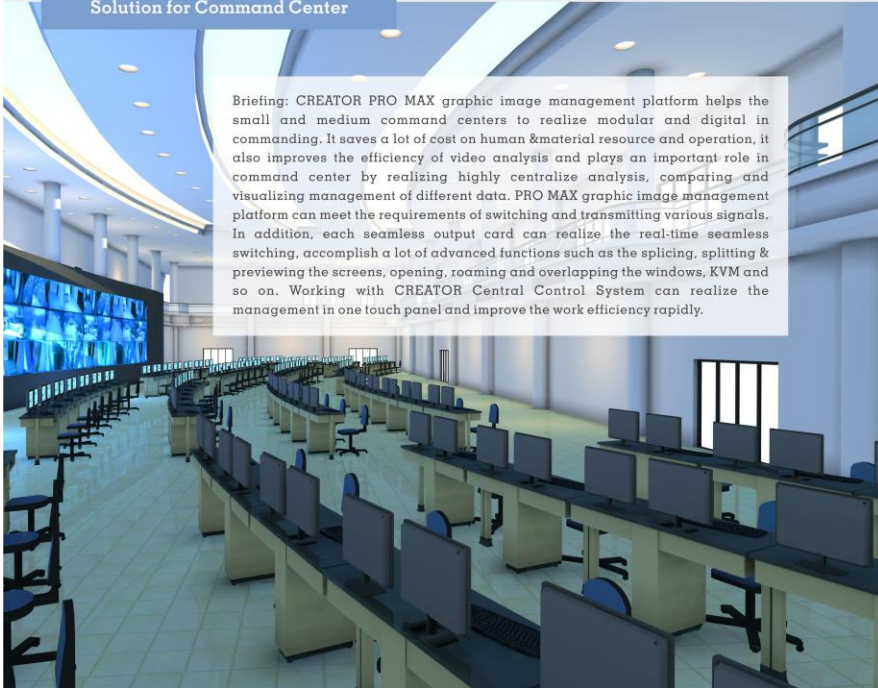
Solution for Command Center

Briefing: CREATOR PRO MAX graphic image management platform helps the small and medium command centers to realize modular and digital in commanding. It saves a lot of cost on human &material resource and operation, it also improves the efficiency of video analysis and plays an important role in command center by realizing highly centralize analysis, comparing and visualizing management of different data. PRO MAX graphic image management platform can meet the requirements of switching and transmitting various signals. In addition, each seamless output card can realize the real-time seamless switching, accomplish a lot of advanced functions such as the splicing, splitting & previewing the screens, opening, roaming and overlapping the windows, KVM and so on. Working with CREATOR Central Control System can realize the management in one touch panel and improve the work efficiency rapidly.